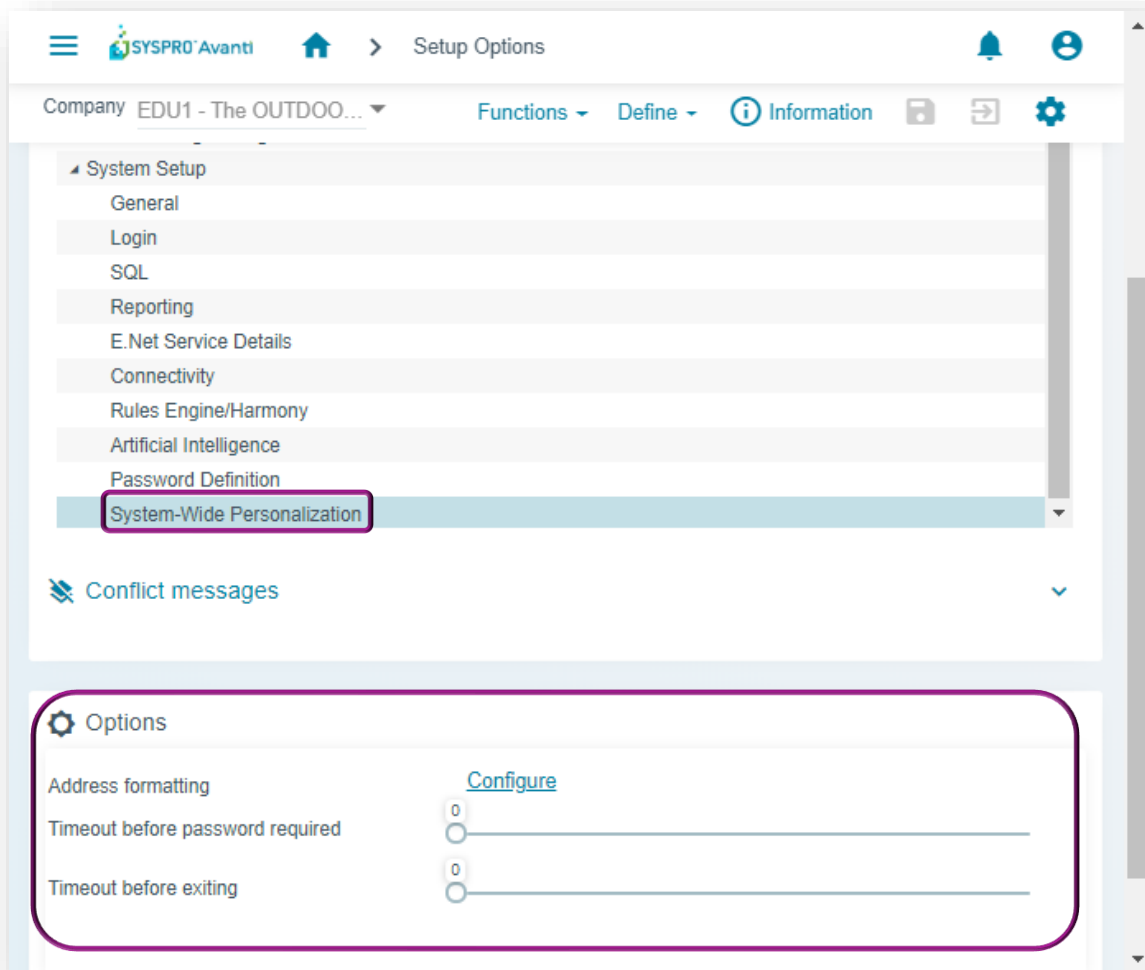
SYSPRO Avanti
Setup Options

Company EDU1 - The OUTDOO...
Functions Define Information

System Setup
General
Login
SQL
Reporting
E.Net Service Details
Connectivity
Rules Engine/Harmony
Artificial Intelligence
Password Definition
System-Wide Personalization

Conflict messages

Options
Address formatting
Configure
Timeout before password required
0
Timeout before exiting
0